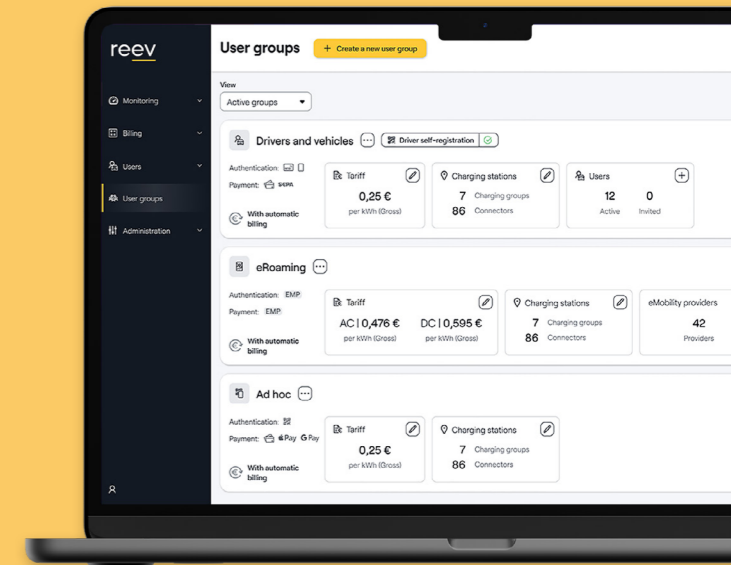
reev

Monitoring
Billing
Users
User groups
Administration

User groups
+ Create a new user group

View
Active groups

Drivers and vehicles
Driver self-registration

Authentication:
Payment: SEPA
With automatic billing

Tariff
0,25 €
per kWh (Gross)

Charging stations
7 Charging groups
86 Connectors

Users
12 Active
0 Invited

eRoaming

Authentication: EMP
Payment: EMP
With automatic billing

Tariff
AC | 0,476 €
per kWh (Gross)
DC | 0,595 €
per kWh (Gross)

Charging stations
7 Charging groups
86 Connectors

eMobility providers
42
Providers

Ad hoc

Authentication:
Payment: Pay G Pay
With automatic billing

Tariff
0,25 €
per kWh (Gross)

Charging stations
7 Charging groups
86 Connectors